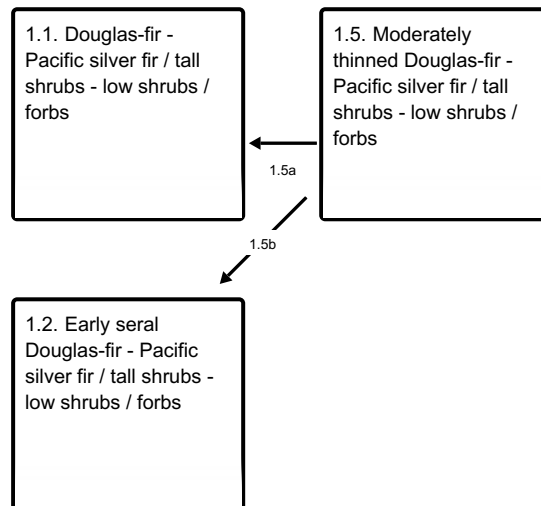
1.1. Douglas-fir - Pacific silver fir / tall shrubs - low shrubs / forbs

1.5. Moderately thinned Douglas-fir - Pacific silver fir / tall shrubs - low shrubs / forbs

1.5a

1.5b

1.2. Early seral Douglas-fir - Pacific silver fir / tall shrubs - low shrubs / forbs